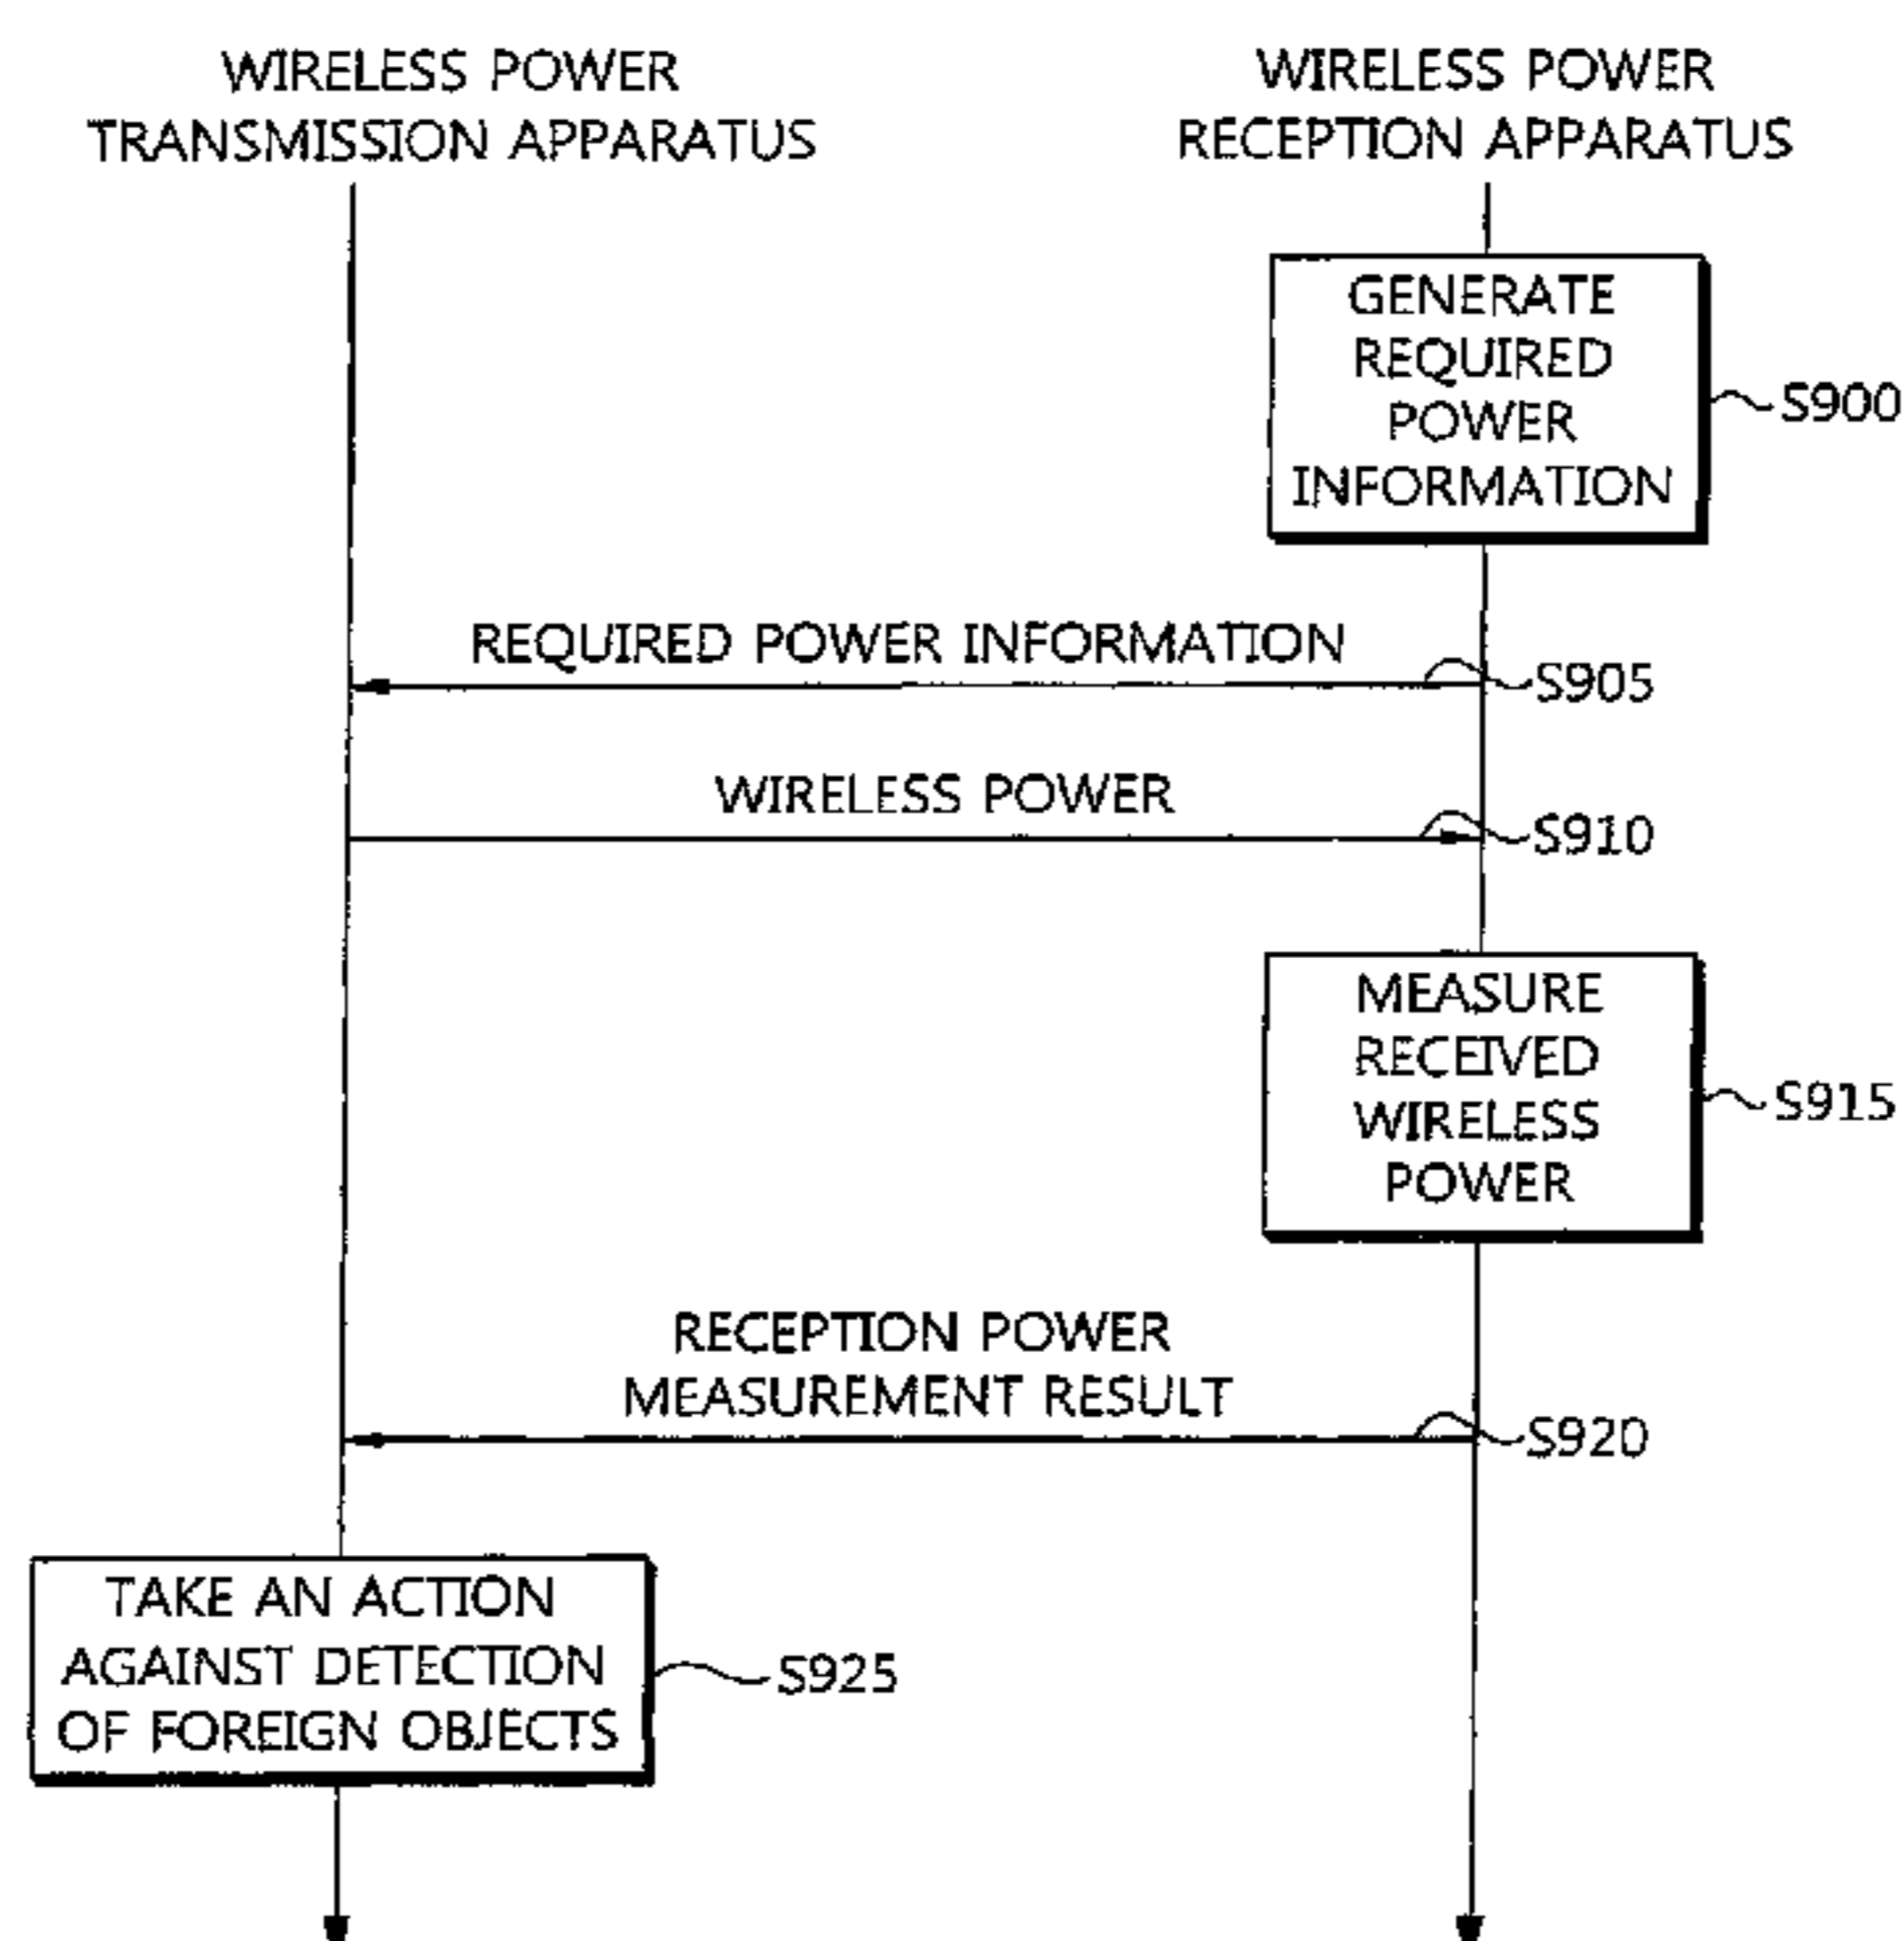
WIRELESS POWER TRANSMISSION APPARATUS

WIRELESS POWER RECEPTION APPARATUS

GENERATE REQUIRED POWER INFORMATION

S900

REQUIRED POWER INFORMATION

S905

WIRELESS POWER

S910

MEASURE RECEIVED WIRELESS POWER

S915

RECEPTION POWER MEASUREMENT RESULT

S920

TAKE AN ACTION AGAINST DETECTION OF FOREIGN OBJECTS

S925